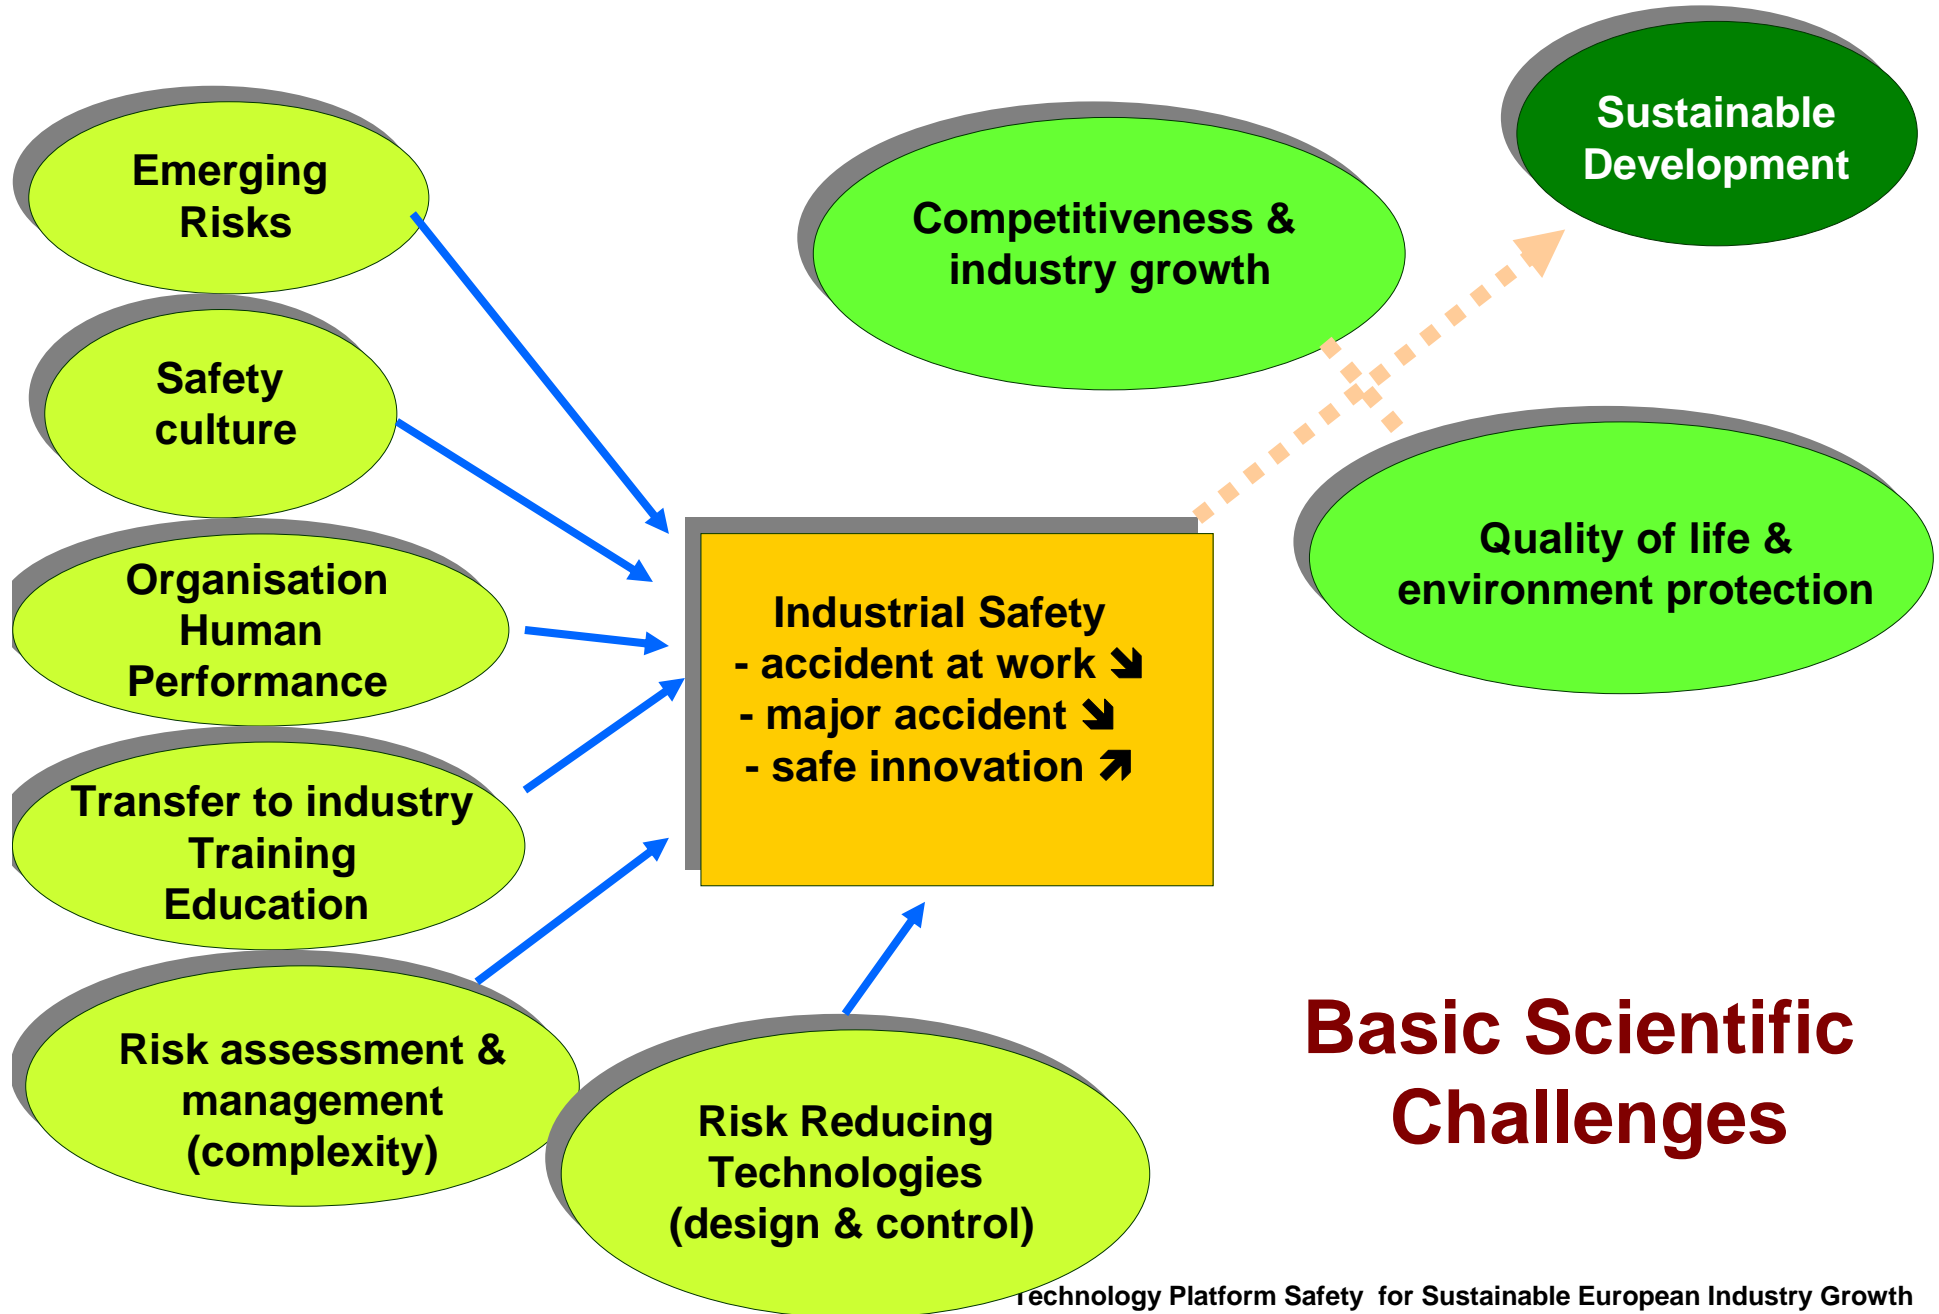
Emerging Risks

Safety culture

Organisation Human Performance

Transfer to industry Training Education

Risk assessment & management (complexity)

Risk Reducing Technologies (design & control)

Competitiveness & industry growth

Sustainable Development

Quality of life & environment protection

Industrial Safety
- accident at work ➘
- major accident ➘
- safe innovation ➚

Basic Scientific Challenges

Technology Platform Safety for Sustainable European Industry Growth